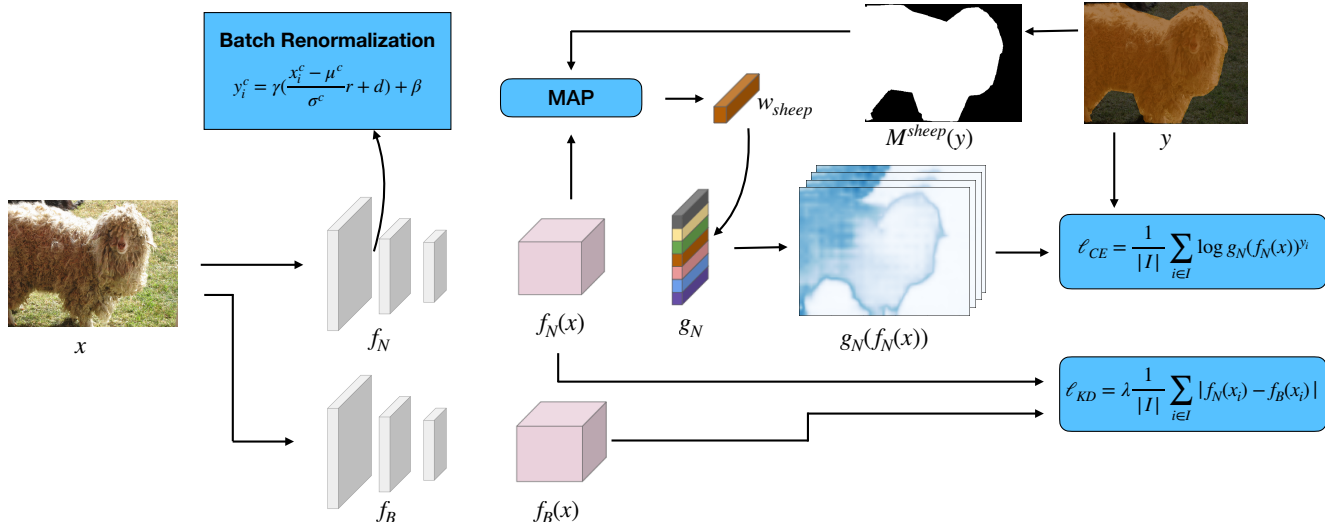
Batch Renormalization

$y_i^c = \gamma(\frac{x_i^c - \mu^c}{\sigma^c} r + d) + \beta$

MAP

$w_{sheep}$

$M^{sheep}(y)$

$y$

$x$

$f_N$

$f_N(x)$

$g_N$

$g_N(f_N(x))$

$\ell_{CE} = \frac{1}{|I|} \sum_{i \in I} \log g_N(f_N(x))^{y_i}$

$\ell_{KD} = \lambda \frac{1}{|I|} \sum_{i \in I} |f_N(x_i) - f_B(x_i)|$

$f_B$

$f_B(x)$